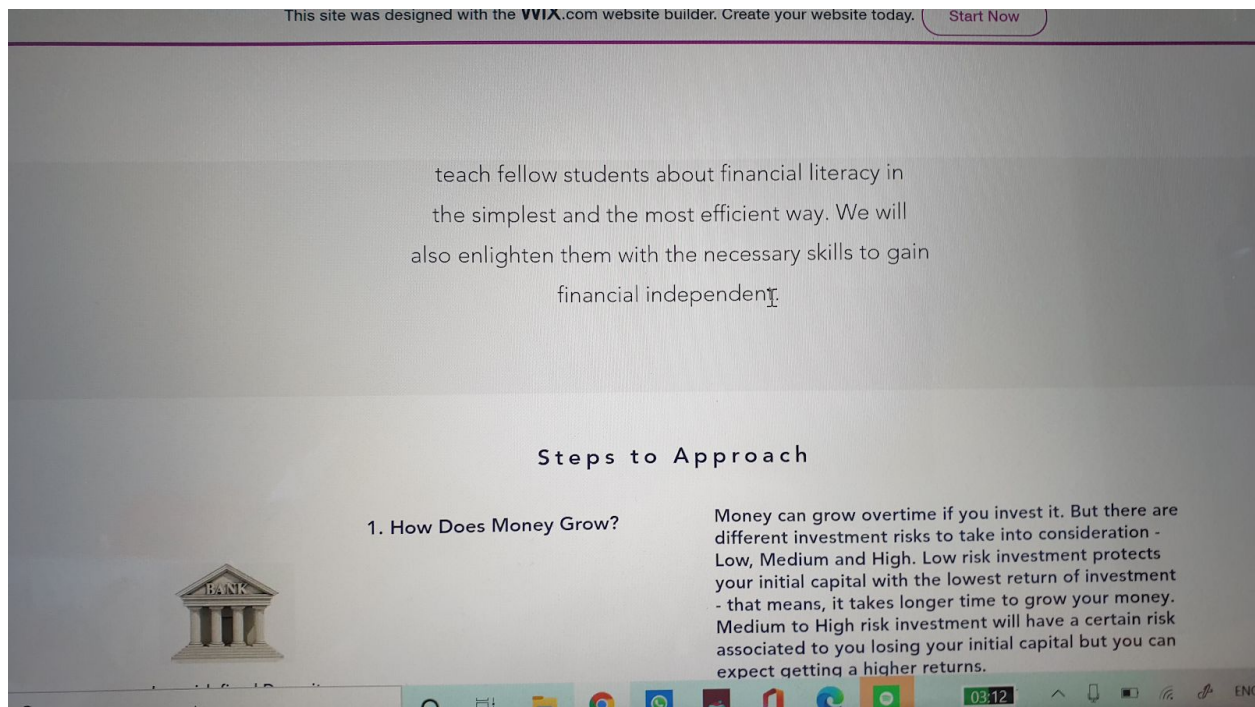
This site was designed with the WIX.com website builder. Create your website today. Start Now

teach fellow students about financial literacy in the simplest and the most efficient way. We will also enlighten them with the necessary skills to gain financial independent.

Steps to Approach

1. How Does Money Grow?

Money can grow overtime if you invest it. But there are different investment risks to take into consideration - Low, Medium and High. Low risk investment protects your initial capital with the lowest return of investment - that means, it takes longer time to grow your money. Medium to High risk investment will have a certain risk associated to you losing your initial capital but you can expect getting a higher returns.

BANK

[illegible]

03:12

ENG